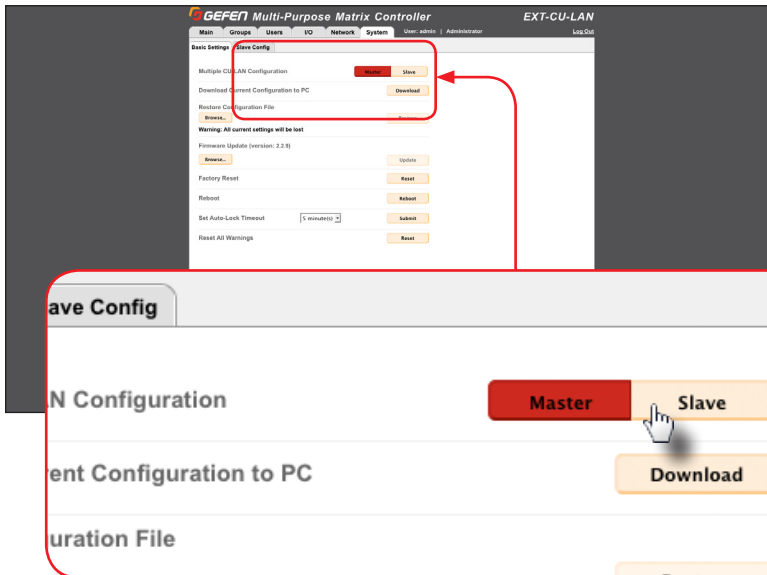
GEFEN Multi-Purpose Matrix Controller EXT-CU-LAN

Main Groups Users I/O Network System User: admin | Administrator Log Out

Basic Settings Slave Config

Multiple CU-LAN Configuration Master Slave

Download Current Configuration to PC Download

Restore Configuration File

Browse... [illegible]

Warning: All current settings will be lost

Firmware Update (version: 2.2.9)

Browse... Update

Factory Reset Reset

Reboot Reboot

Set Auto-Lock Timeout 5 minute(s) Submit

Reset All Warnings Reset

ave Config

N Configuration Master Slave

rent Configuration to PC Download

uration File